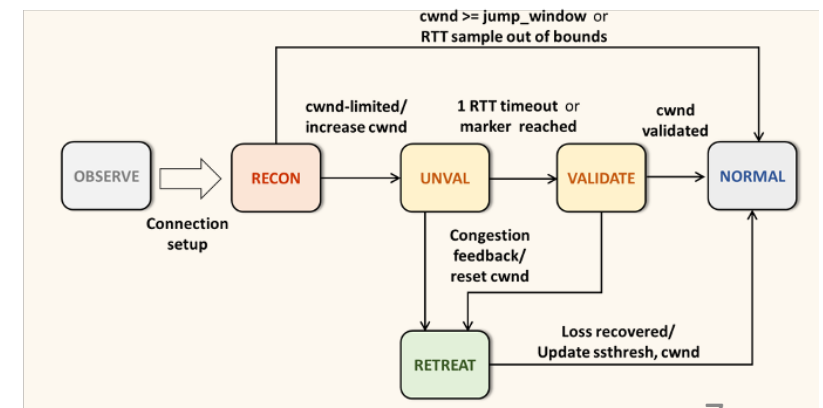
cwnd >= jump_window or
RTT sample out of bounds

cwnd-limited/
increase cwnd

1 RTT timeout or
marker reached

cwnd
validated

OBSERVE

RECON

UNVAL

VALIDATE

NORMAL

Connection
setup

Congestion
feedback/
reset cwnd

Loss recovered/
Update ssthresh, cwnd

RETREAT